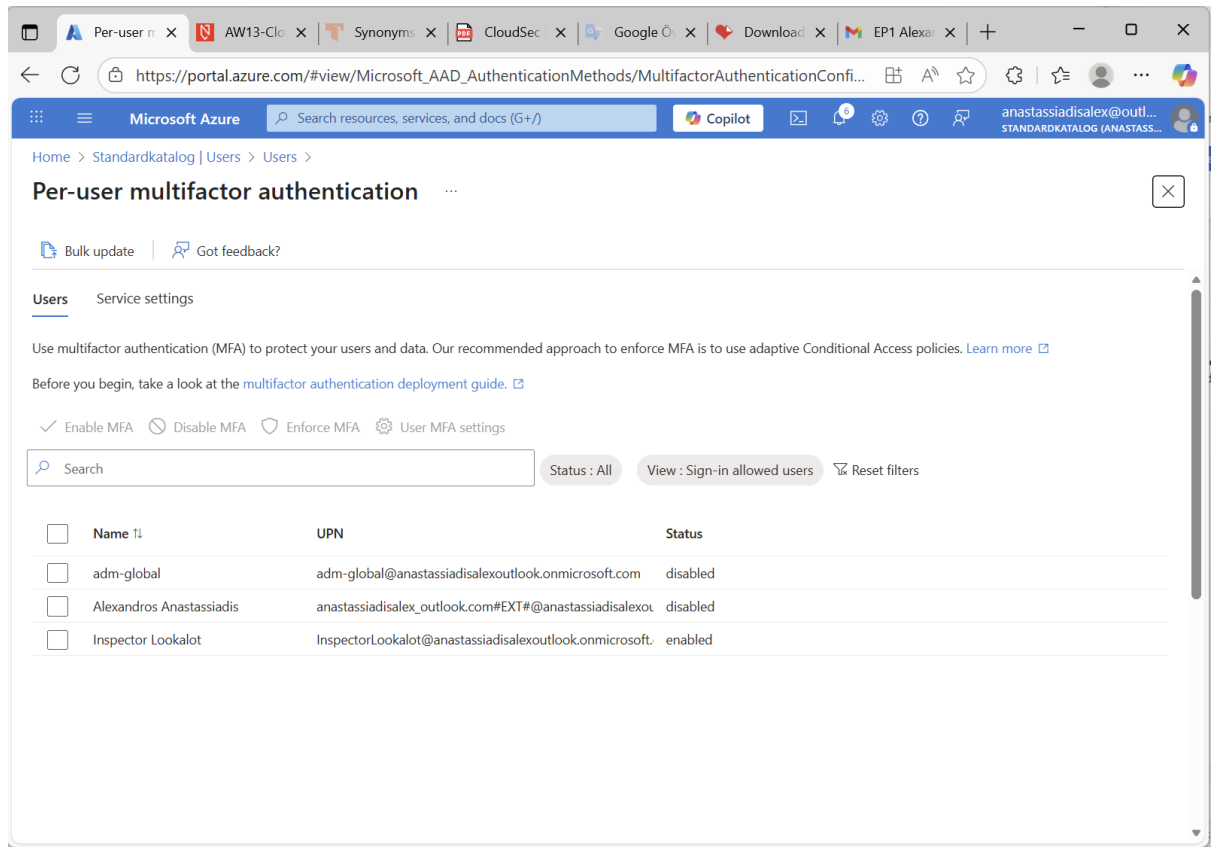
Per-user m | AW13-Clo | Synonyms | CloudSec | Google Öv | Download | EP1 Alexar

https://portal.azure.com/#view/Microsoft_AAD_AuthenticationMethods/MultifactorAuthenticationConfi...

Microsoft Azure | Search resources, services, and docs (G+/) | Copilot | 6 | anastassiadisalex@outl... STANDARDKATALOG (ANASTASS...

Home > Standardkatalog | Users > Users >

Per-user multifactor authentication ...

Bulk update | Got feedback?

Users | Service settings

Use multifactor authentication (MFA) to protect your users and data. Our recommended approach to enforce MFA is to use adaptive Conditional Access policies. Learn more

Before you begin, take a look at the multifactor authentication deployment guide.

Enable MFA | Disable MFA | Enforce MFA | User MFA settings

Search | Status : All | View : Sign-in allowed users | Reset filters

| Name ↑↓ | UPN | Status |
|---|---|---|
| adm-global | adm-global@anastassiadisalexoutlook.onmicrosoft.com | disabled |
| Alexandros Anastassiadis | anastassiadisalex_outlook.com#EXT#@anastassiadisalexou | disabled |
| Inspector Lookalot | InspectorLookalot@anastassiadisalexoutlook.onmicrosoft. | enabled |